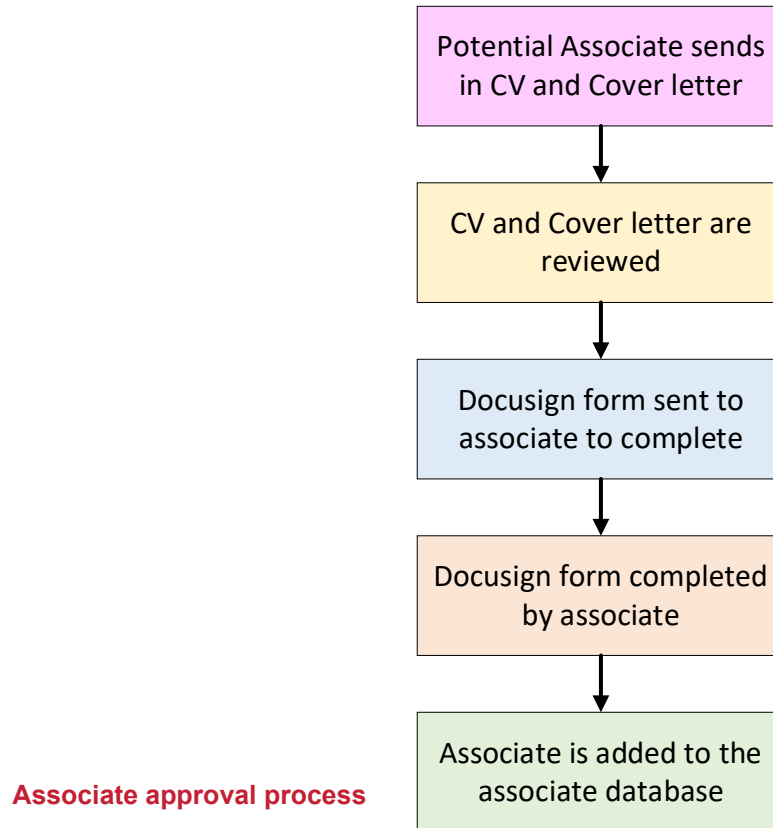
Potential Associate sends in CV and Cover letter

CV and Cover letter are reviewed

Docusign form sent to associate to complete

Docusign form completed by associate

Associate is added to the associate database

Associate approval process